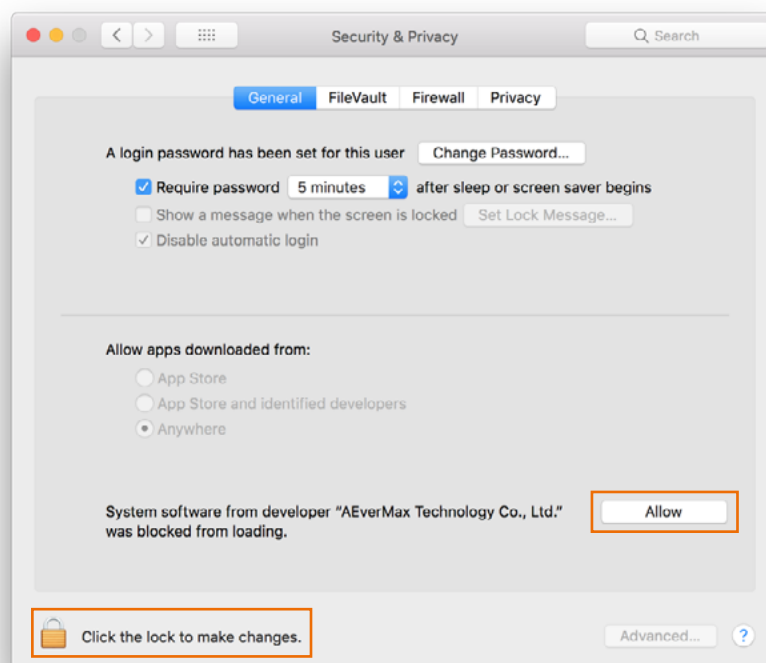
Security & Privacy

Search

General FileVault Firewall Privacy

A login password has been set for this user Change Password...

Require password 5 minutes after sleep or screen saver begins

Show a message when the screen is locked Set Lock Message...

Disable automatic login

Allow apps downloaded from:

App Store

App Store and identified developers

Anywhere

System software from developer "AEverMax Technology Co., Ltd." was blocked from loading.

Allow

Click the lock to make changes.

Advanced...

?